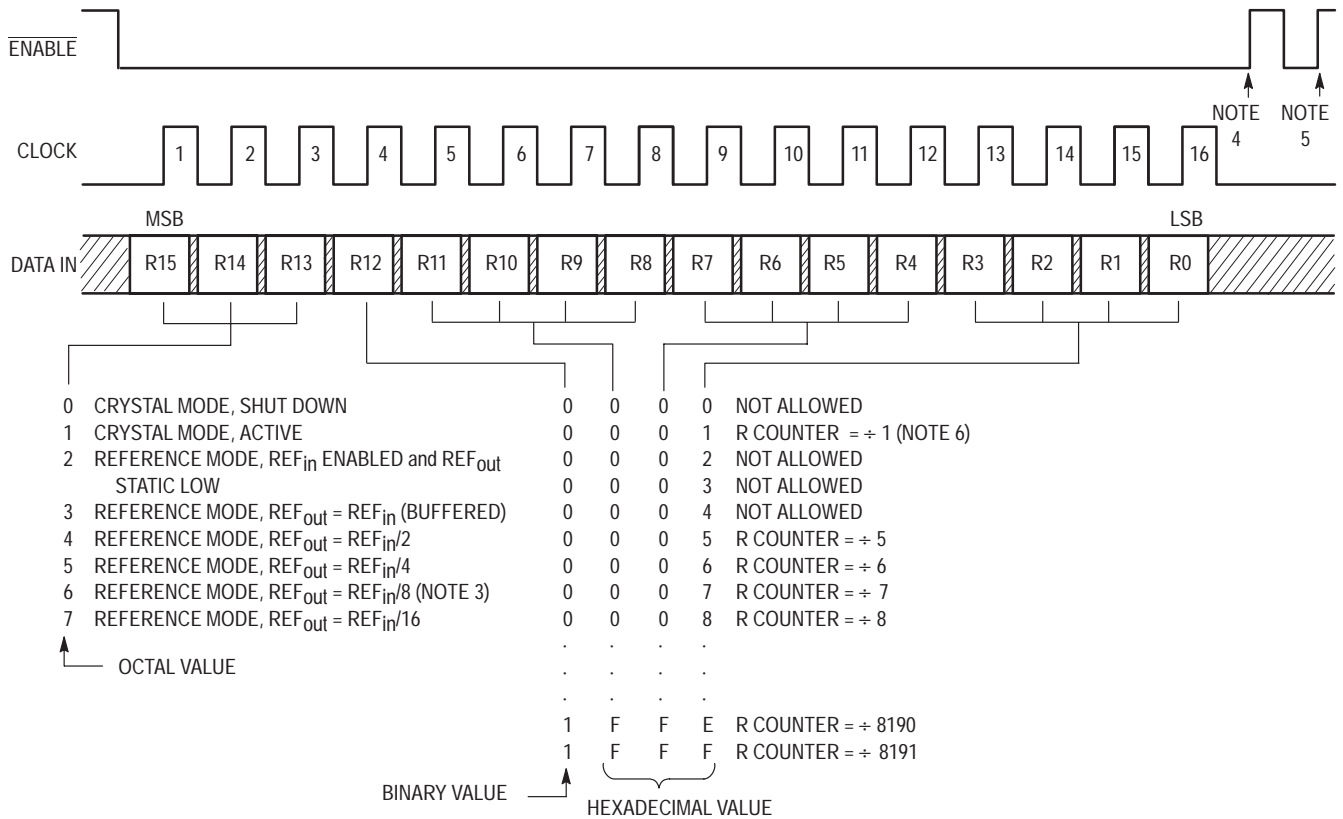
$\overline{\text{ENABLE}}$

NOTE 4 NOTE 5

CLOCK 1 2 3 4 5 6 7 8 9 10 11 12 13 14 15 16

MSB LSB

DATA IN R15 R14 R13 R12 R11 R10 R9 R8 R7 R6 R5 R4 R3 R2 R1 R0

0 CRYSTAL MODE, SHUT DOWN
1 CRYSTAL MODE, ACTIVE
2 REFERENCE MODE, $REF_{in}$ ENABLED and $REF_{out}$ STATIC LOW
3 REFERENCE MODE, $REF_{out}$ = $REF_{in}$ (BUFFERED)
4 REFERENCE MODE, $REF_{out}$ = $REF_{in}/2$
5 REFERENCE MODE, $REF_{out}$ = $REF_{in}/4$
6 REFERENCE MODE, $REF_{out}$ = $REF_{in}/8$ (NOTE 3)
7 REFERENCE MODE, $REF_{out}$ = $REF_{in}/16$

OCTAL VALUE

0 0 0 0 NOT ALLOWED
0 0 0 1 R COUNTER = ÷ 1 (NOTE 6)
0 0 0 2 NOT ALLOWED
0 0 0 3 NOT ALLOWED
0 0 0 4 NOT ALLOWED
0 0 0 5 R COUNTER = ÷ 5
0 0 0 6 R COUNTER = ÷ 6
0 0 0 7 R COUNTER = ÷ 7
0 0 0 8 R COUNTER = ÷ 8
. . . .
. . . .
. . . .
1 F F E R COUNTER = ÷ 8190
1 F F F R COUNTER = ÷ 8191

BINARY VALUE

HEXADECIMAL VALUE